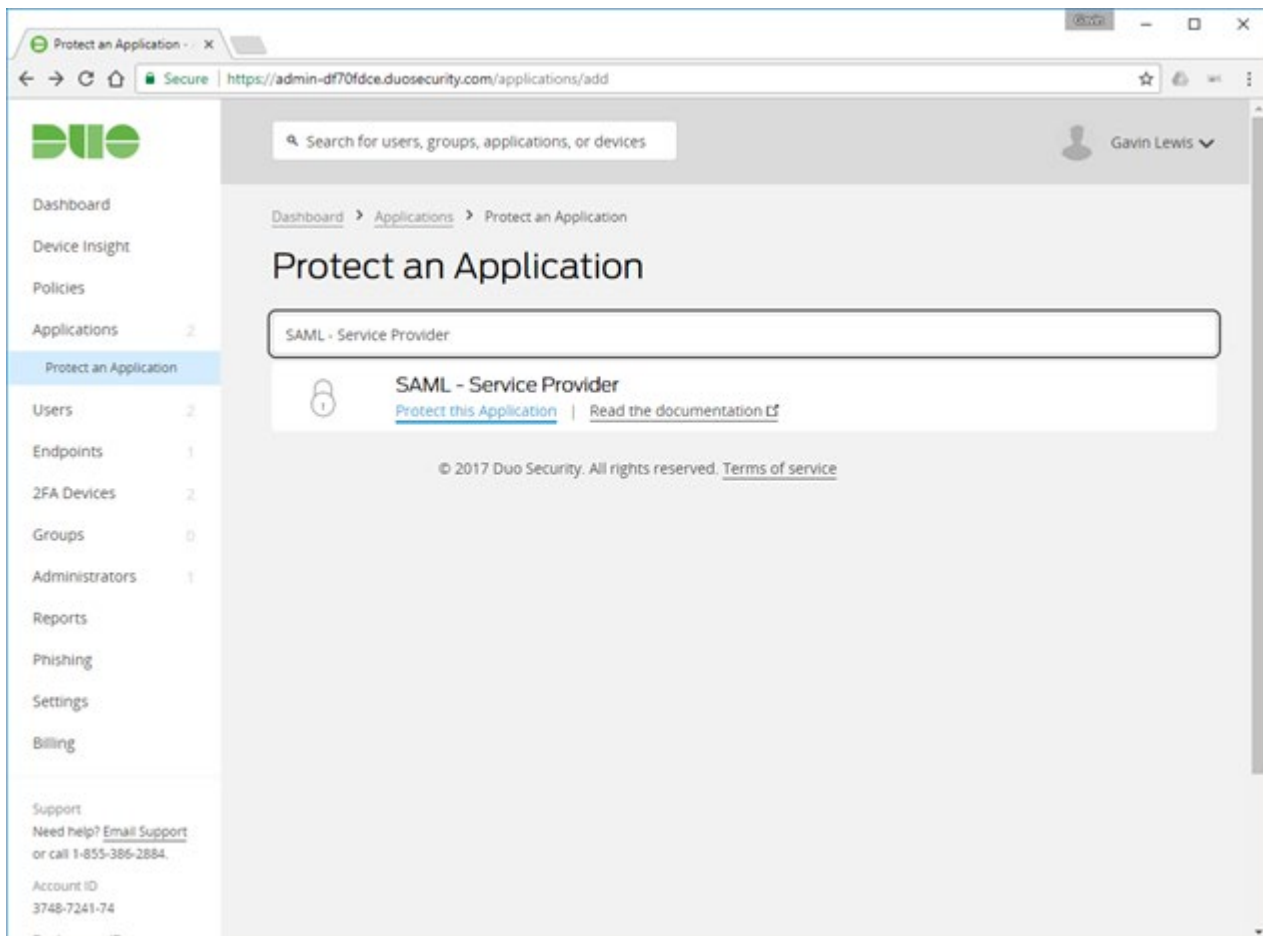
Protect an Application - ×

Gavin

Secure | https://admin-df70fdce.duosecurity.com/applications/add

DUO

Search for users, groups, applications, or devices

Gavin Lewis

Dashboard
Device Insight
Policies
Applications 2
Protect an Application
Users 2
Endpoints 1
2FA Devices 2
Groups 0
Administrators 1
Reports
Phishing
Settings
Billing

Support
Need help? Email Support or call 1-855-386-2884.

Account ID
3748-7241-74

Dashboard > Applications > Protect an Application

Protect an Application

SAML - Service Provider

SAML - Service Provider
Protect this Application | Read the documentation

© 2017 Duo Security. All rights reserved. Terms of service